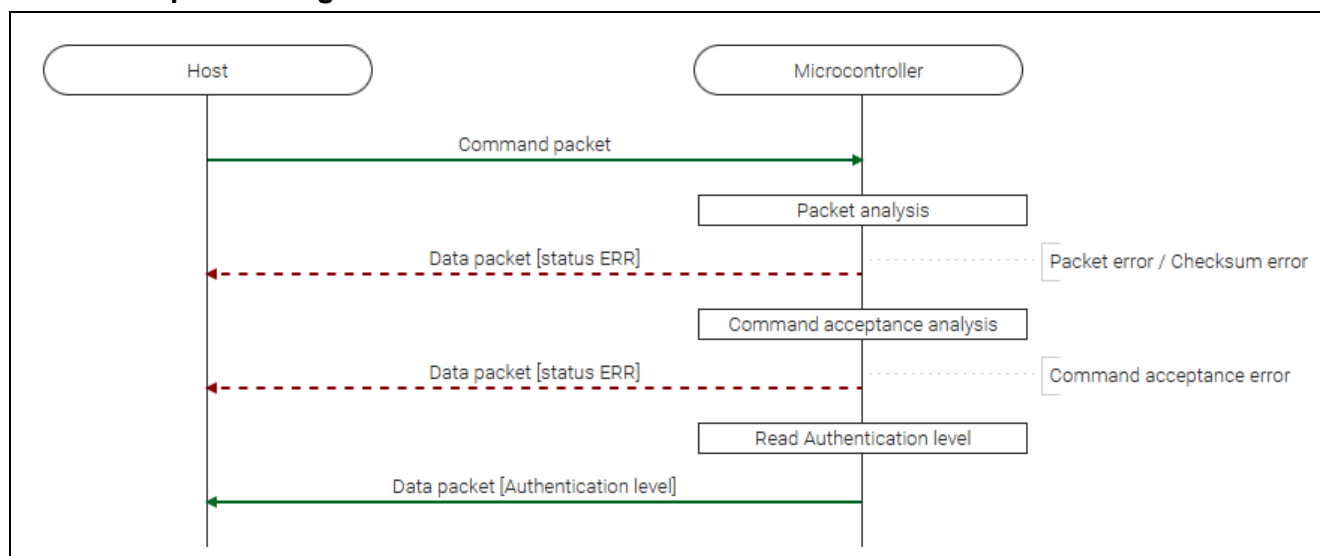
Host

Microcontroller

Command packet

Packet analysis

Data packet [status ERR]

Packet error / Checksum error

Command acceptance analysis

Data packet [status ERR]

Command acceptance error

Read Authentication level

Data packet [Authentication level]